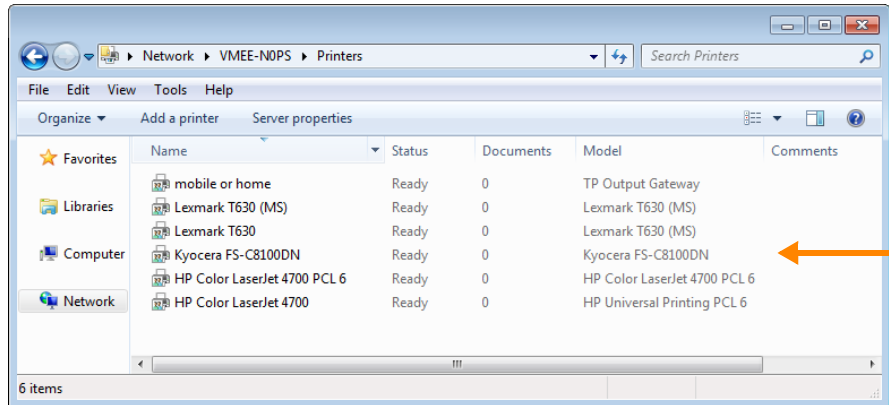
Network ▸ VMEE-N0PS ▸ Printers

Search Printers

File Edit View Tools Help

Organize ▾ Add a printer Server properties

Favorites

Libraries

Computer

Network

| Name | Status | Documents | Model | Comments |
|---|---|---|---|---|
| mobile or home | Ready | 0 | TP Output Gateway | |
| Lexmark T630 (MS) | Ready | 0 | Lexmark T630 (MS) | |
| Lexmark T630 | Ready | 0 | Lexmark T630 (MS) | |
| Kyocera FS-C8100DN | Ready | 0 | Kyocera FS-C8100DN | |
| HP Color LaserJet 4700 PCL 6 | Ready | 0 | HP Color LaserJet 4700 PCL 6 | |
| HP Color LaserJet 4700 | Ready | 0 | HP Universal Printing PCL 6 | |

6 items